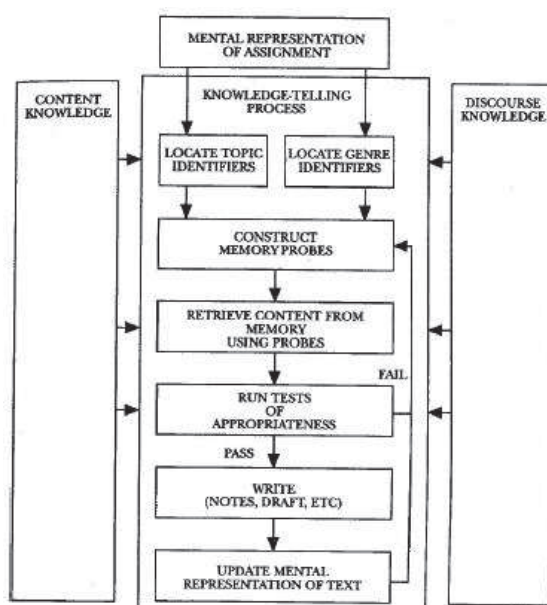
MENTAL REPRESENTATION OF ASSIGNMENT

CONTENT KNOWLEDGE

KNOWLEDGE-TELLING PROCESS

DISCOURSE KNOWLEDGE

LOCATE TOPIC IDENTIFIERS

LOCATE GENRE IDENTIFIERS

CONSTRUCT MEMORY PROBES

RETRIEVE CONTENT FROM MEMORY USING PROBES

FAIL

RUN TESTS OF APPROPRIATENESS

PASS

WRITE (NOTES, DRAFT, ETC)

UPDATE MENTAL REPRESENTATION OF TEXT